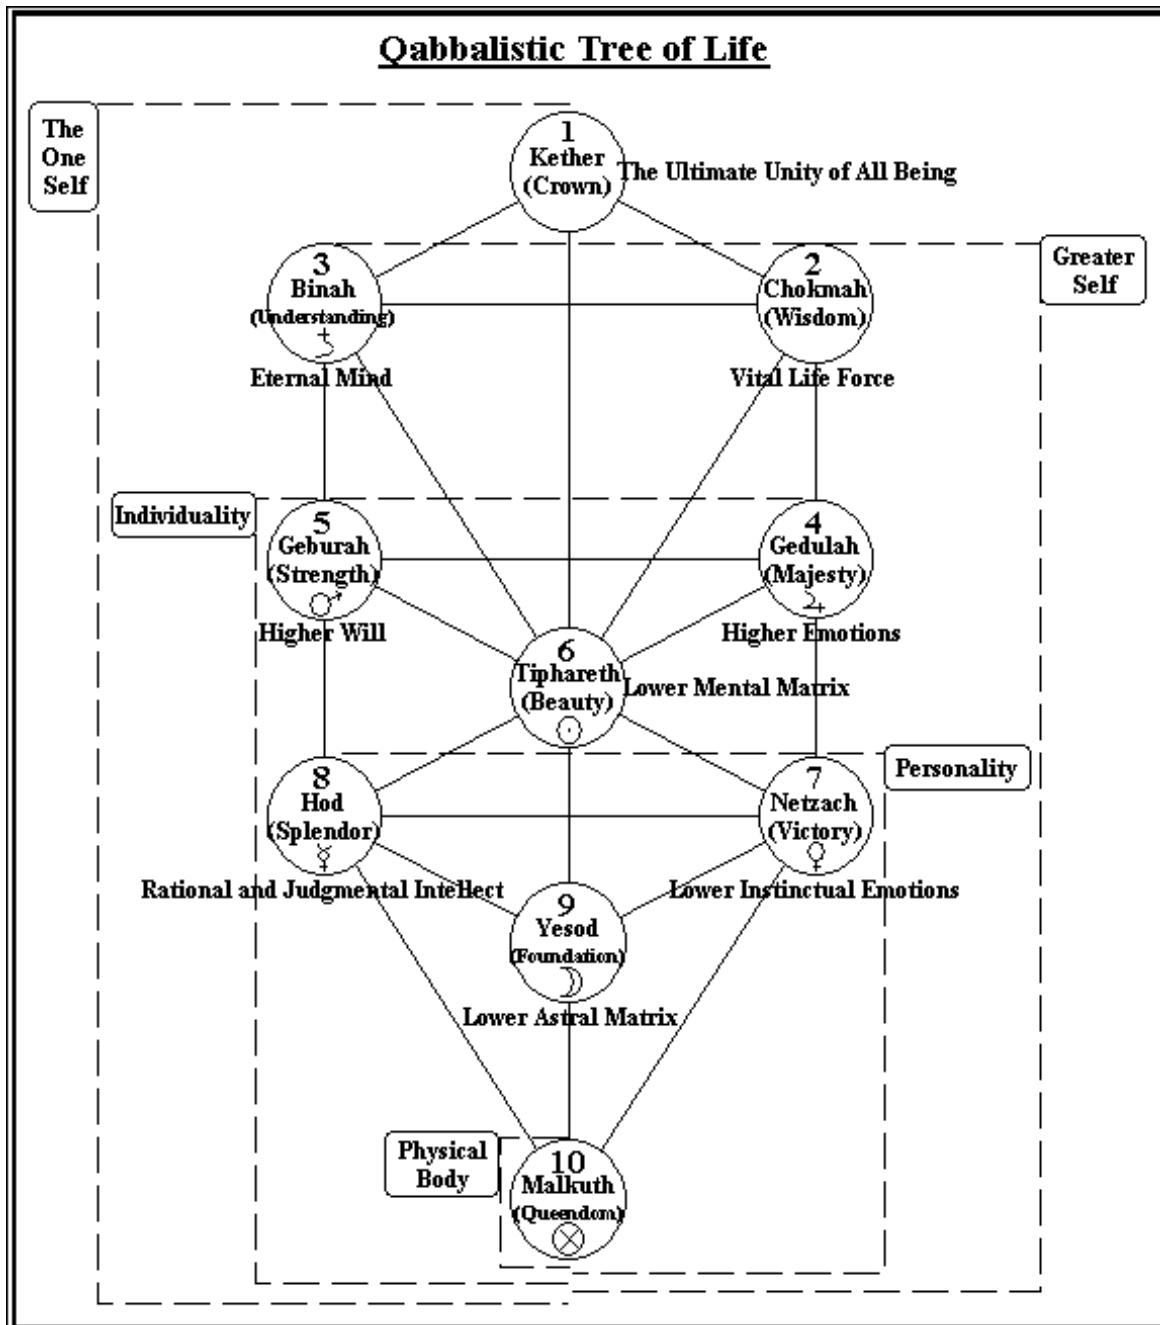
Qabbalistic Tree of Life

The One Self

1
Kether
(Crown)
The Ultimate Unity of All Being

Greater Self

3
Binah
(Understanding)
♄
Eternal Mind

2
Chokmah
(Wisdom)
Vital Life Force

Individuality

5
Geburah
(Strength)
♂
Higher Will

4
Gedulah
(Majesty)
♃
Higher Emotions

6
Tiphareth
(Beauty)
☉
Lower Mental Matrix

Personality

8
Hod
(Splendor)
☿
Rational and Judgmental Intellect

7
Netzach
(Victory)
♀
Lower Instinctual Emotions

9
Yesod
(Foundation)
☽
Lower Astral Matrix

Physical Body

10
Malkuth
(Queendom)
⊗